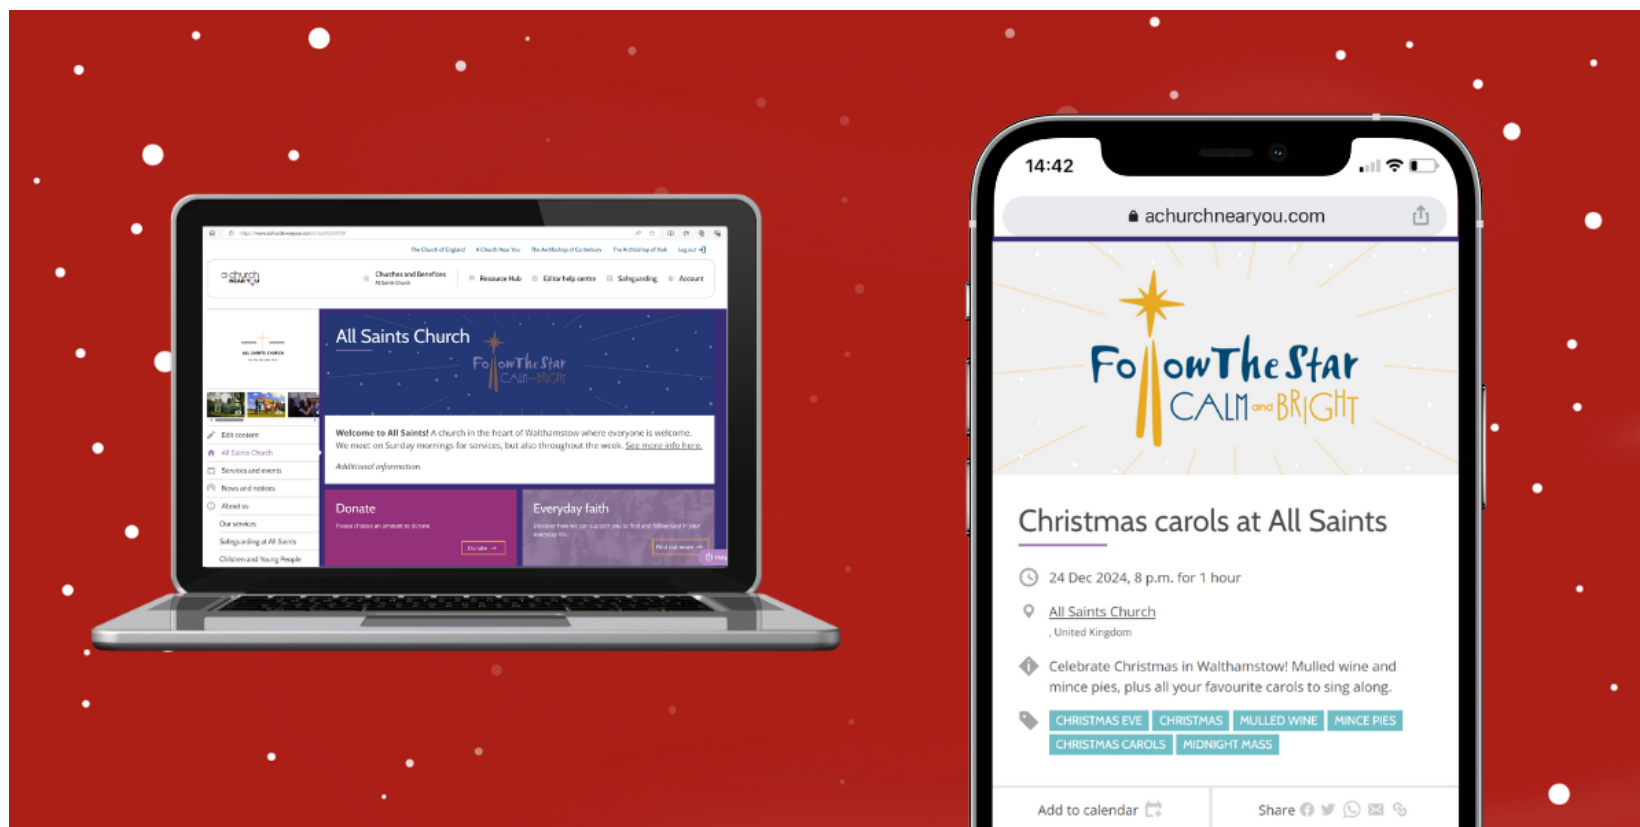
The Church of England A Church Near You The Archbishop of Canterbury The Archbishop of York Log out

a church near you

Churches and Benefices
All Saints Church

Resource Hub Editor help centre Safeguarding Account

ALL SAINTS CHURCH

Edit content
All Saints Church
Services and events
News and notices
About us
Our services
Safeguarding at All Saints
Children and Young People

All Saints Church

Follow The Star
CALM and BRIGHT

Welcome to All Saints! A church in the heart of Walthamstow where everyone is welcome. We meet on Sunday mornings for services, but also throughout the week. See more info here.

Additional information.

Donate
Please choose an amount to donate
Donate →

Everyday faith
Discover how we can support you to find and follow God in your everyday life.
Find out more →

14:42

achurchnearyou.com

Follow The Star
CALM and BRIGHT

Christmas carols at All Saints

24 Dec 2024, 8 p.m. for 1 hour

All Saints Church
, United Kingdom

Celebrate Christmas in Walthamstow! Mulled wine and mince pies, plus all your favourite carols to sing along.

CHRISTMAS EVE CHRISTMAS MULLED WINE MINCE PIES CHRISTMAS CAROLS MIDNIGHT MASS

Add to calendar

Share